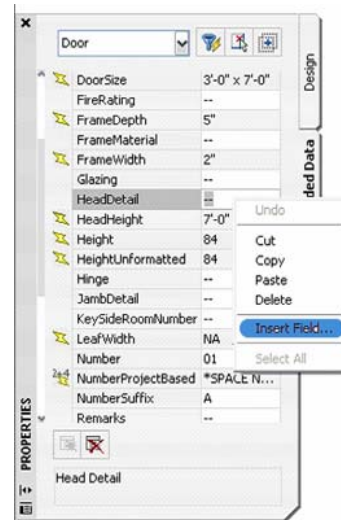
×

Door

| | |
|---|---|
| DoorSize | 3'-0" x 7'-0" |
| FireRating | -- |
| FrameDepth | 5" |
| FrameMaterial | -- |
| FrameWidth | 2" |
| Glazing | -- |
| HeadDetail | -- |
| HeadHeight | 7'-0" |
| Height | 84 |
| HeightUnformatted | 84 |
| Hinge | -- |
| JambDetail | -- |
| KeySideRoomNumber | -- |
| LeafWidth | NA |
| Number | 01 |
| NumberProjectBased | *SPACE N... |
| NumberSuffix | A |
| Remarks | -- |

Undo
Cut
Copy
Paste
Delete
Insert Field...
Select All

Head Detail

Design
ded Data
PROPERTIES